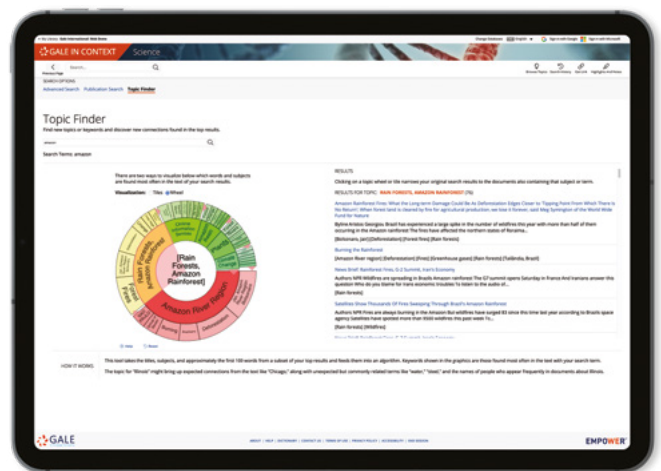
GALE IN CONTEXT | Science

Search...

Previous Page

SEARCH OPTIONS

Advanced Search | Publication Search | Topic Finder

Topic Finder

Find new topics or keywords and discover new connections found in the top results.

amazon

Search Terms: amazon

There are two ways to visualize below which words and subjects are found most often in the text of your search results.

Visualization: Tiles Wheel

[Rain Forests, Amazon Rainforest]

Amazon River Region

Rain Forests, Amazon Rainforest

RESULTS

Clicking on a topic wheel or tile narrows your original search results to the documents also containing that subject or term.

RESULTS FOR TOPIC: RAIN FORESTS, AMAZON RAINFOREST (75)

Amazon Rainforest Fires: What the Long-term Damage Could Be As Deforestation Edges Closer to 'Tipping Point From Which There Is No Return'

Burning the Rainforest

News Brief: Rainforest Fires, G-7 Summit, Iran's Economy

Satellites Show Thousands Of Fires Sweeping Through Brazil's Amazon Rainforest

HOW IT WORKS

This tool takes the titles, subjects, and approximately the first 100 words from a subset of your top results and feeds them into an algorithm. Keywords shown in the graphics are those found most often in the text with your search term.

The topic for "Illinois" might bring up expected connections from the text like "Chicago," along with unexpected but commonly related terms like "water," "steel," and the names of people who appear frequently in documents about Illinois.

GALE

EMPOWER